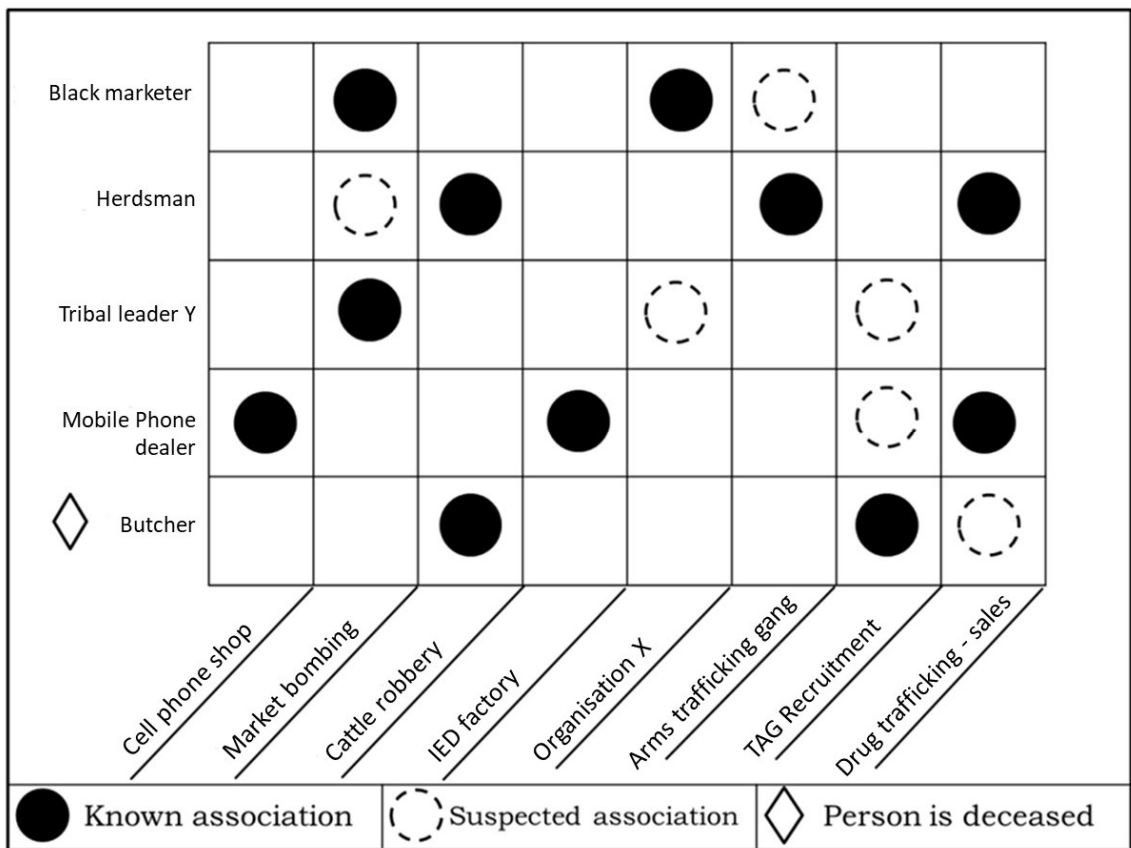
| | Cell phone shop | Market bombing | Cattle robbery | IED factory | Organisation X | Arms trafficking gang | TAG Recruitment | Drug trafficking - sales |
|---|---|---|---|---|---|---|---|---|
| Black marketer | | ● | | | ● | ○ | | |
| Herdsman | | ○ | ● | | | ● | | ● |
| Tribal leader Y | | ● | | | ○ | | ○ | |
| Mobile Phone dealer | ● | | | ● | | | ○ | ● |
| ◇ Butcher | | | ● | | | | ● | ○ |

● Known association
○ Suspected association
◇ Person is deceased